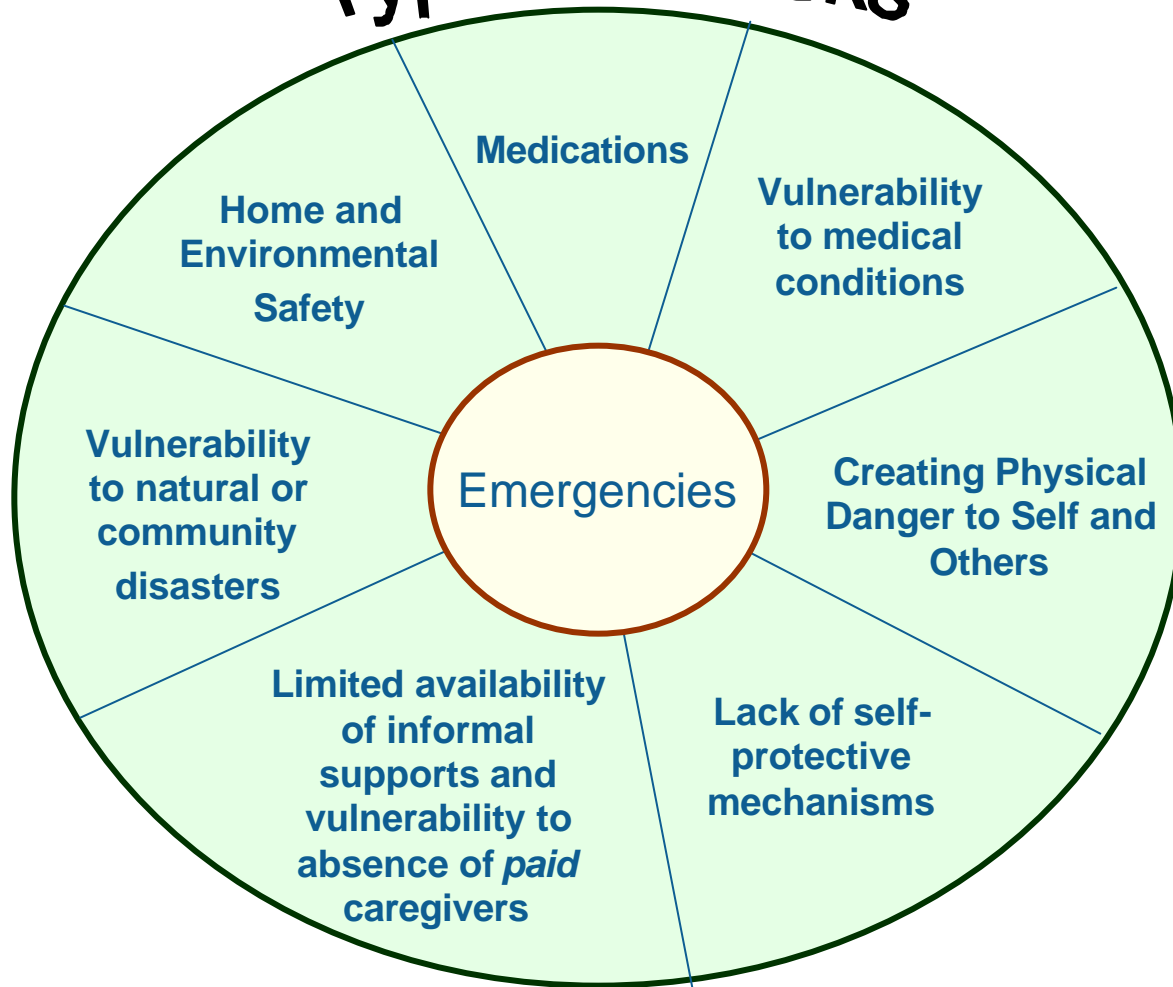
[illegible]

Emergencies

Medications

Vulnerability to medical conditions

Creating Physical Danger to Self and Others

Lack of self-protective mechanisms

Limited availability of informal supports and vulnerability to absence of *paid* caregivers

Vulnerability to natural or community disasters

Home and Environmental Safety